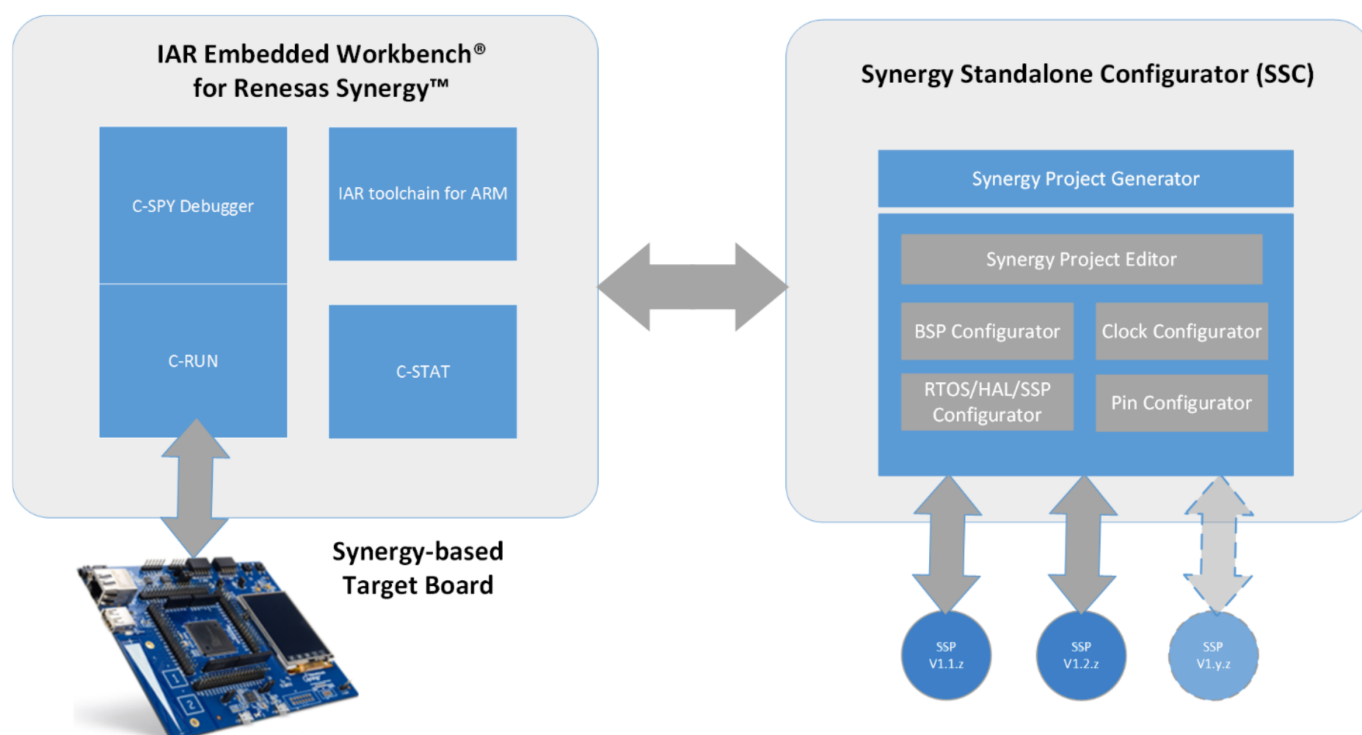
IAR Embedded Workbench®
for Renesas Synergy™

C-SPY Debugger

IAR toolchain for ARM

C-RUN

C-STAT

Synergy-based
Target Board

Synergy Standalone Configurator (SSC)

Synergy Project Generator

Synergy Project Editor

BSP Configurator

Clock Configurator

RTOS/HAL/SSP Configurator

Pin Configurator

SSP V1.1.z

SSP V1.2.z

SSP V1.y.z